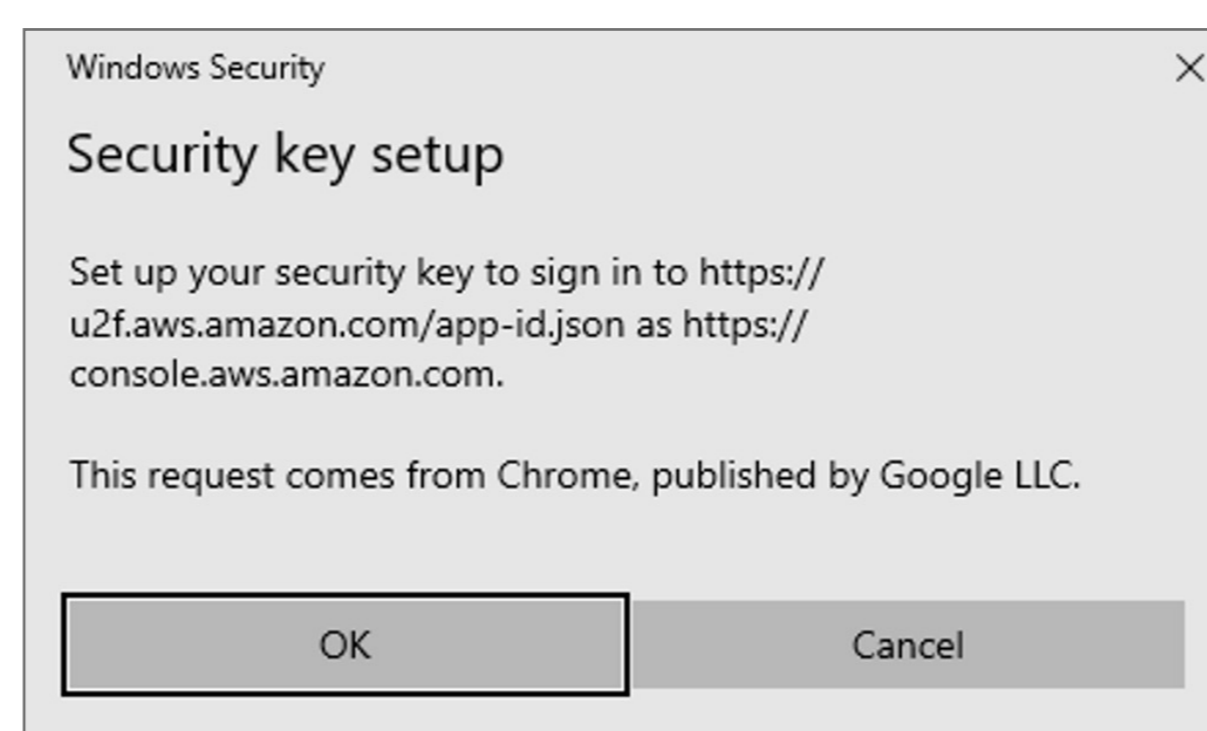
Windows Security

Security key setup

Set up your security key to sign in to https://u2f.aws.amazon.com/app-id.json as https://console.aws.amazon.com.

This request comes from Chrome, published by Google LLC.

OK

Cancel